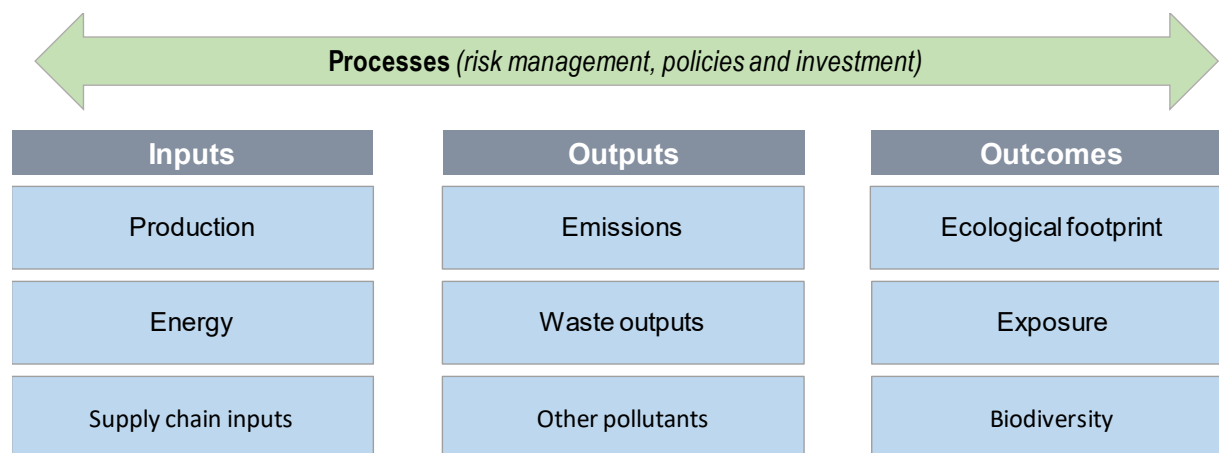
**Processes** *(risk management, policies and investment)*

| Inputs | Outputs | Outcomes |
|---|---|---|
| Production | Emissions | Ecological footprint |
| Energy | Waste outputs | Exposure |
| Supply chain inputs | Other pollutants | Biodiversity |